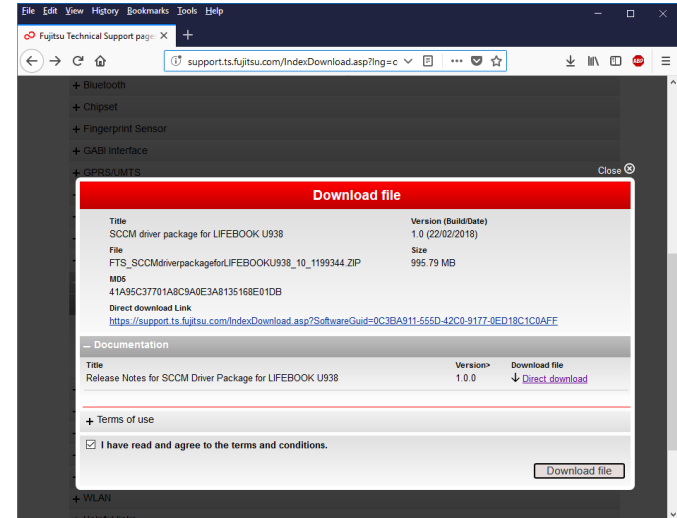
File Edit View History Bookmarks Tools Help

Fujitsu Technical Support page

support.ts.fujitsu.com/IndexDownload.asp?lng=c

ABP

+ Bluetooth
+ Chipset
+ Fingerprint Sensor
+ GABI Interface
+ GPRS/UMTS

Close

Download file

Title
SCCM driver package for LIFEBOOK U938

Version (Build/Date)
1.0 (22/02/2018)

File
FTS_SCCMdriverpackageforLIFEBOOKU938_10_1199344.ZIP

Size
995.79 MB

MD5
41A95C37701A8C9A0E3A8135168E01DB

Direct download Link
https://support.ts.fujitsu.com/IndexDownload.asp?SoftwareGuid=0C3BA911-555D-42C0-9177-0ED18C1C0AFF

– Documentation

| Title | Version> | Download file |
|---|---|---|
| Release Notes for SCCM Driver Package for LIFEBOOK U938 | 1.0.0 | Direct download |

+ Terms of use

I have read and agree to the terms and conditions.

Download file

+ WLAN